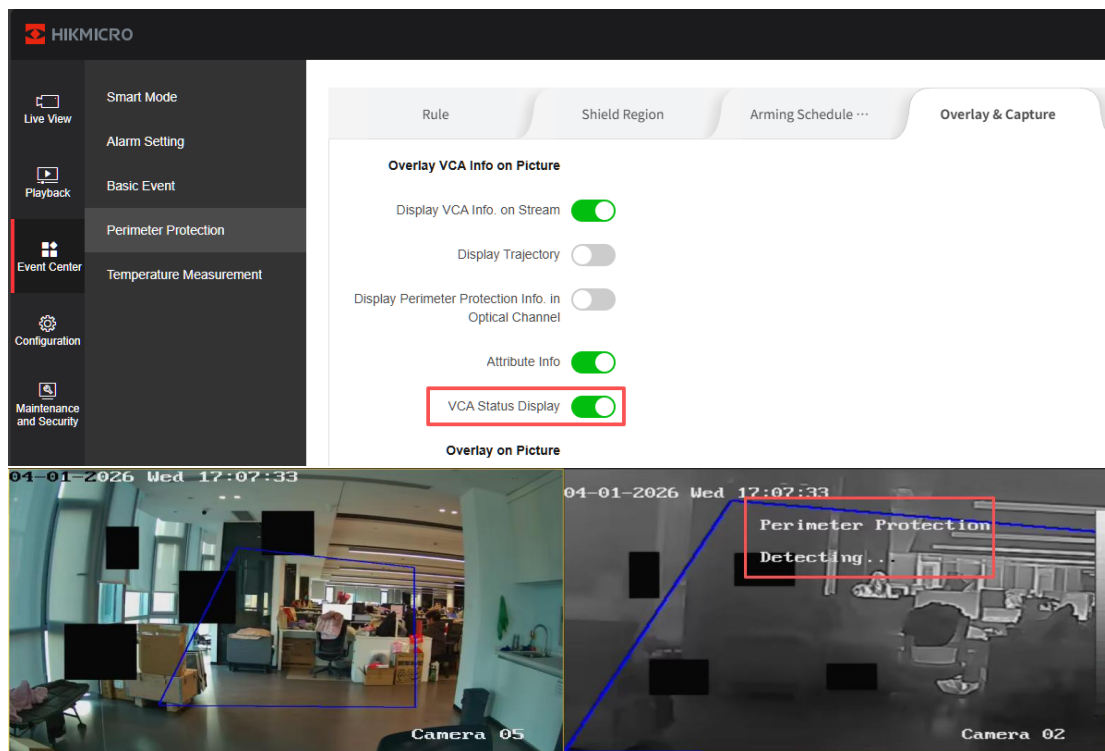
HIKMICRO

Live View
Playback
Event Center
Configuration
Maintenance and Security

Smart Mode
Alarm Setting
Basic Event
Perimeter Protection
Temperature Measurement

Rule
Shield Region
Arming Schedule ···
Overlay & Capture

Overlay VCA Info on Picture

Display VCA Info. on Stream
Display Trajectory
Display Perimeter Protection Info. in Optical Channel
Attribute Info
VCA Status Display

Overlay on Picture

04-01-2026 Wed 17:07:33
Camera 05

04-01-2026 Wed 17:07:33
Perimeter Protection
Detecting...
Camera 02